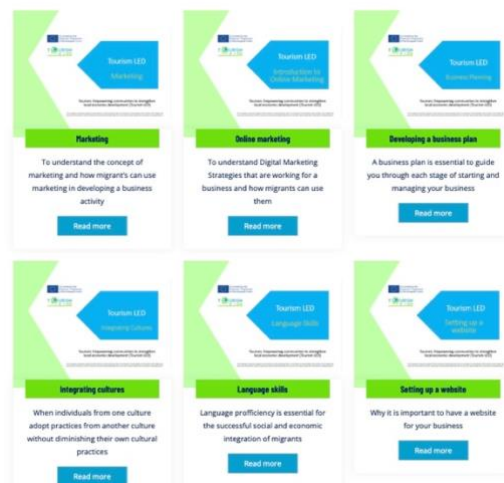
Tourism LED
Marketing

Marketing

To understand the concept of marketing and how migrant's can use marketing in developing a business activity

Read more

Tourism LED
Introduction to Online Marketing

Online marketing

To understand Digital Marketing Strategies that are working for a business and how migrants can use them

Read more

Tourism LED
Business Planning

Developing a business plan

A business plan is essential to guide you through each stage of starting and managing your business

Read more

Tourism LED
Integrating Cultures

Integrating cultures

When individuals from one culture adopt practices from another culture without diminishing their own cultural practices

Read more

Tourism LED
Language Skills

Language skills

Language proficiency is essential for the successful social and economic integration of migrants

Read more

Tourism LED
Setting up a website

Setting up a website

Why it is important to have a website for your business

Read more